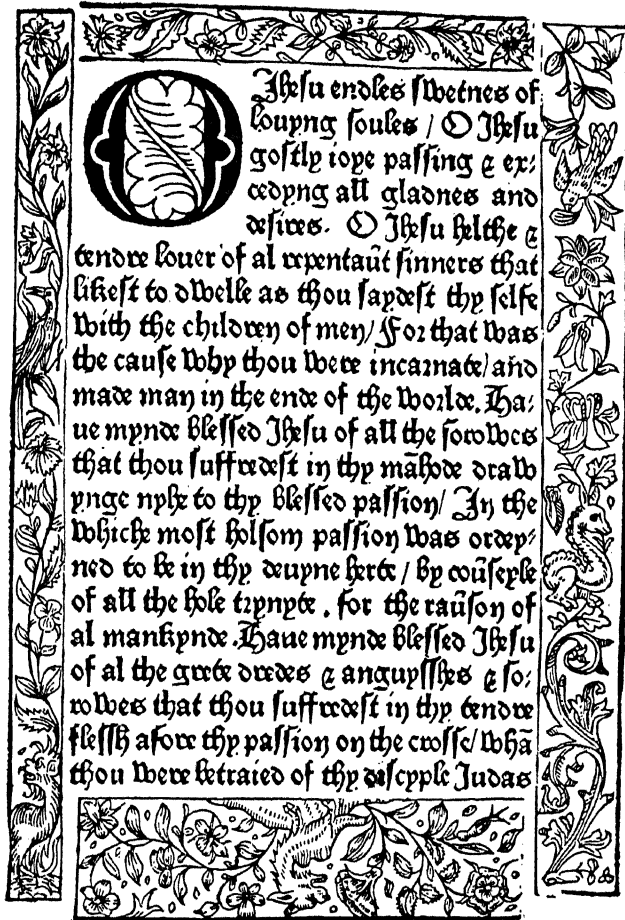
O Jhesu endles swetnes of louyng soules / O Jhesu gostly ioye passing & excedyng all gladnes and desires. O Jhesu helthe & tendre louer of al repentaũt sinners that likest to dwelle as thou saydest thy selfe with the children of men/ For that was the cause why thou were incarnate/ and made man in the ende of the worlde. Haue mynde blessed Jhesu of all the sorowes that thou suffredest in thy mãhode drawynge nyhe to thy blessed passion/ In the whiche most holsom passion was ordeyned to be in thy deuyne herte / by cõseyle of all the hole trynyte. for the raũson of al mankynde. Haue mynde blessed Jhesu of al the grete dredes & angusysshes & sorowes that thou suffredest in thy tendre flesshe afore thy passion on the crosse/ whã thou were betraied of thy discyple Judas